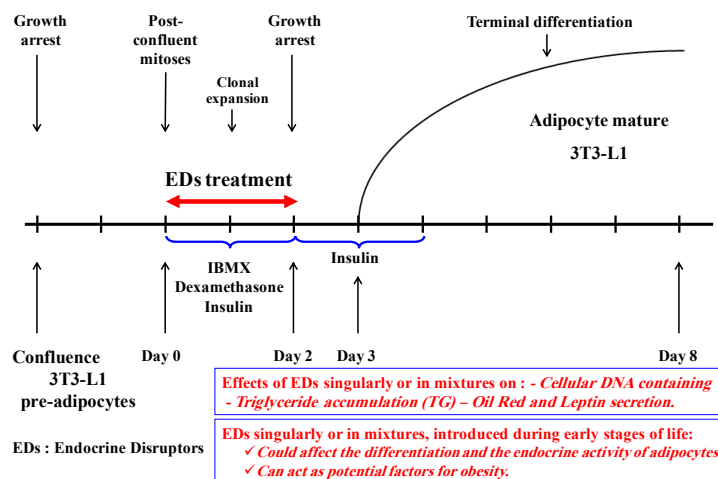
Growth arrest

Post-confluent mitoses

Clonal expansion

Growth arrest

Terminal differentiation

Adipocyte mature 3T3-L1

EDs treatment

IBMX Dexamethasone Insulin

Insulin

Confluence 3T3-L1 pre-adipocytes

Day 0

Day 2

Day 3

Day 8

Effects of EDs singularly or in mixtures on : - Cellular DNA containing - Triglyceride accumulation (TG) – Oil Red and Leptin secretion.

EDs : Endocrine Disruptors

EDs singularly or in mixtures, introduced during early stages of life:
✓ Could affect the differentiation and the endocrine activity of adipocytes
✓ Can act as potential factors for obesity.